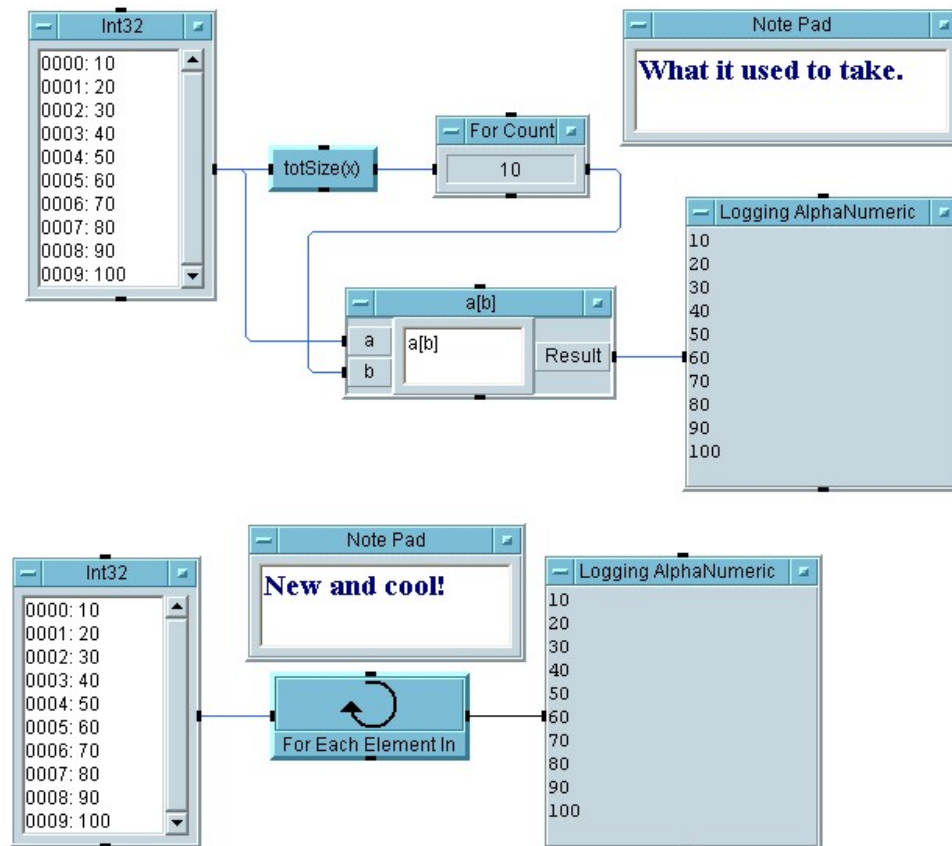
Int32
0000: 10
0001: 20
0002: 30
0003: 40
0004: 50
0005: 60
0006: 70
0007: 80
0008: 90
0009: 100

totSize(x)

For Count
10

Note Pad
What it used to take.

Logging AlphaNumeric
10
20
30
40
50
60
70
80
90
100

a[b]
a
b
a[b]
Result

Int32
0000: 10
0001: 20
0002: 30
0003: 40
0004: 50
0005: 60
0006: 70
0007: 80
0008: 90
0009: 100

Note Pad
New and cool!

For Each Element In

Logging AlphaNumeric
10
20
30
40
50
60
70
80
90
100